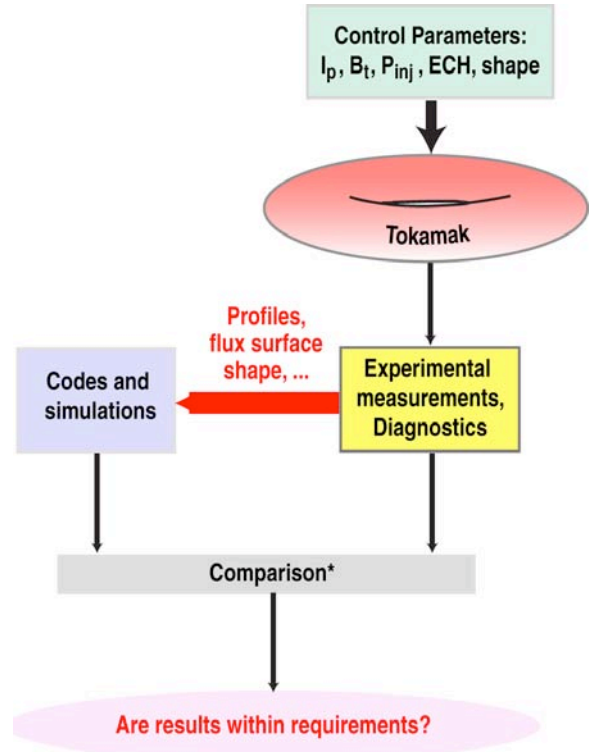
Control Parameters:
$I_p$, $B_t$, $P_{inj}$, ECH, shape

Tokamak

Profiles, flux surface shape, ...

Codes and simulations

Experimental measurements, Diagnostics

Comparison*

Are results within requirements?